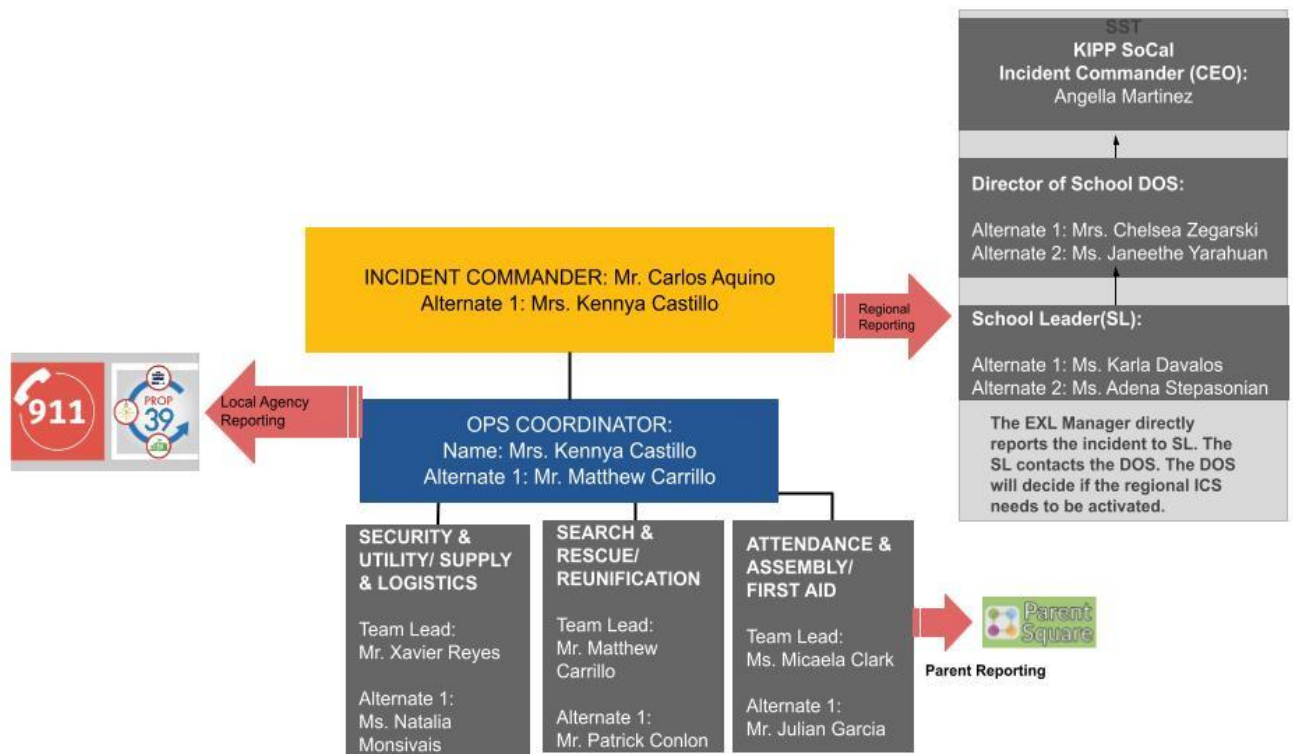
SST
KIPP SoCal
Incident Commander (CEO):
Angella Martinez

Director of School DOS:

Alternate 1: Mrs. Chelsea Zegarski
Alternate 2: Ms. Janeethe Yarahuan

School Leader(SL):

Alternate 1: Ms. Karla Davalos
Alternate 2: Ms. Adena Stepasonian

The EXL Manager directly reports the incident to SL. The SL contacts the DOS. The DOS will decide if the regional ICS needs to be activated.

INCIDENT COMMANDER: Mr. Carlos Aquino
Alternate 1: Mrs. Kennya Castillo

Regional Reporting

911

PROP 39

Local Agency Reporting

OPS COORDINATOR:
Name: Mrs. Kennya Castillo
Alternate 1: Mr. Matthew Carrillo

SECURITY & UTILITY/ SUPPLY & LOGISTICS

Team Lead:
Mr. Xavier Reyes

Alternate 1:
Ms. Natalia Monsivais

SEARCH & RESCUE/ REUNIFICATION

Team Lead:
Mr. Matthew Carrillo

Alternate 1:
Mr. Patrick Conlon

ATTENDANCE & ASSEMBLY/ FIRST AID

Team Lead:
Ms. Micaela Clark

Alternate 1:
Mr. Julian Garcia

Parent Square

Parent Reporting